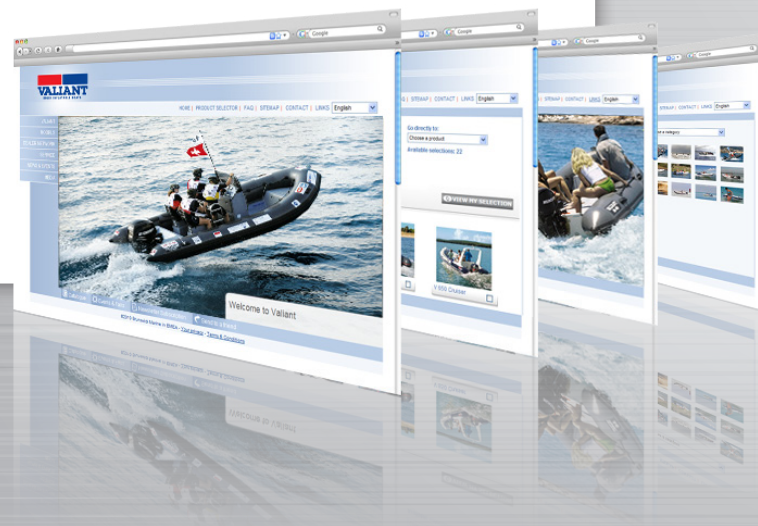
Google

VALIANT

HOME | PRODUCT SELECTOR | FAQ | SITEMAP | CONTACT | LINKS English

Welcome to Valiant

©2010 Brunswick Marine in EMEA - Our privacy - Terms & conditions

Google

FAQ | SITEMAP | CONTACT | LINKS English

Go directly to:
Choose a product
Available selections: 22

VIEW MY SELECTION

V 550 Cruiser

Google

SITEMAP | CONTACT | LINKS English

Google

SITEMAP | CONTACT | LINKS English

a category